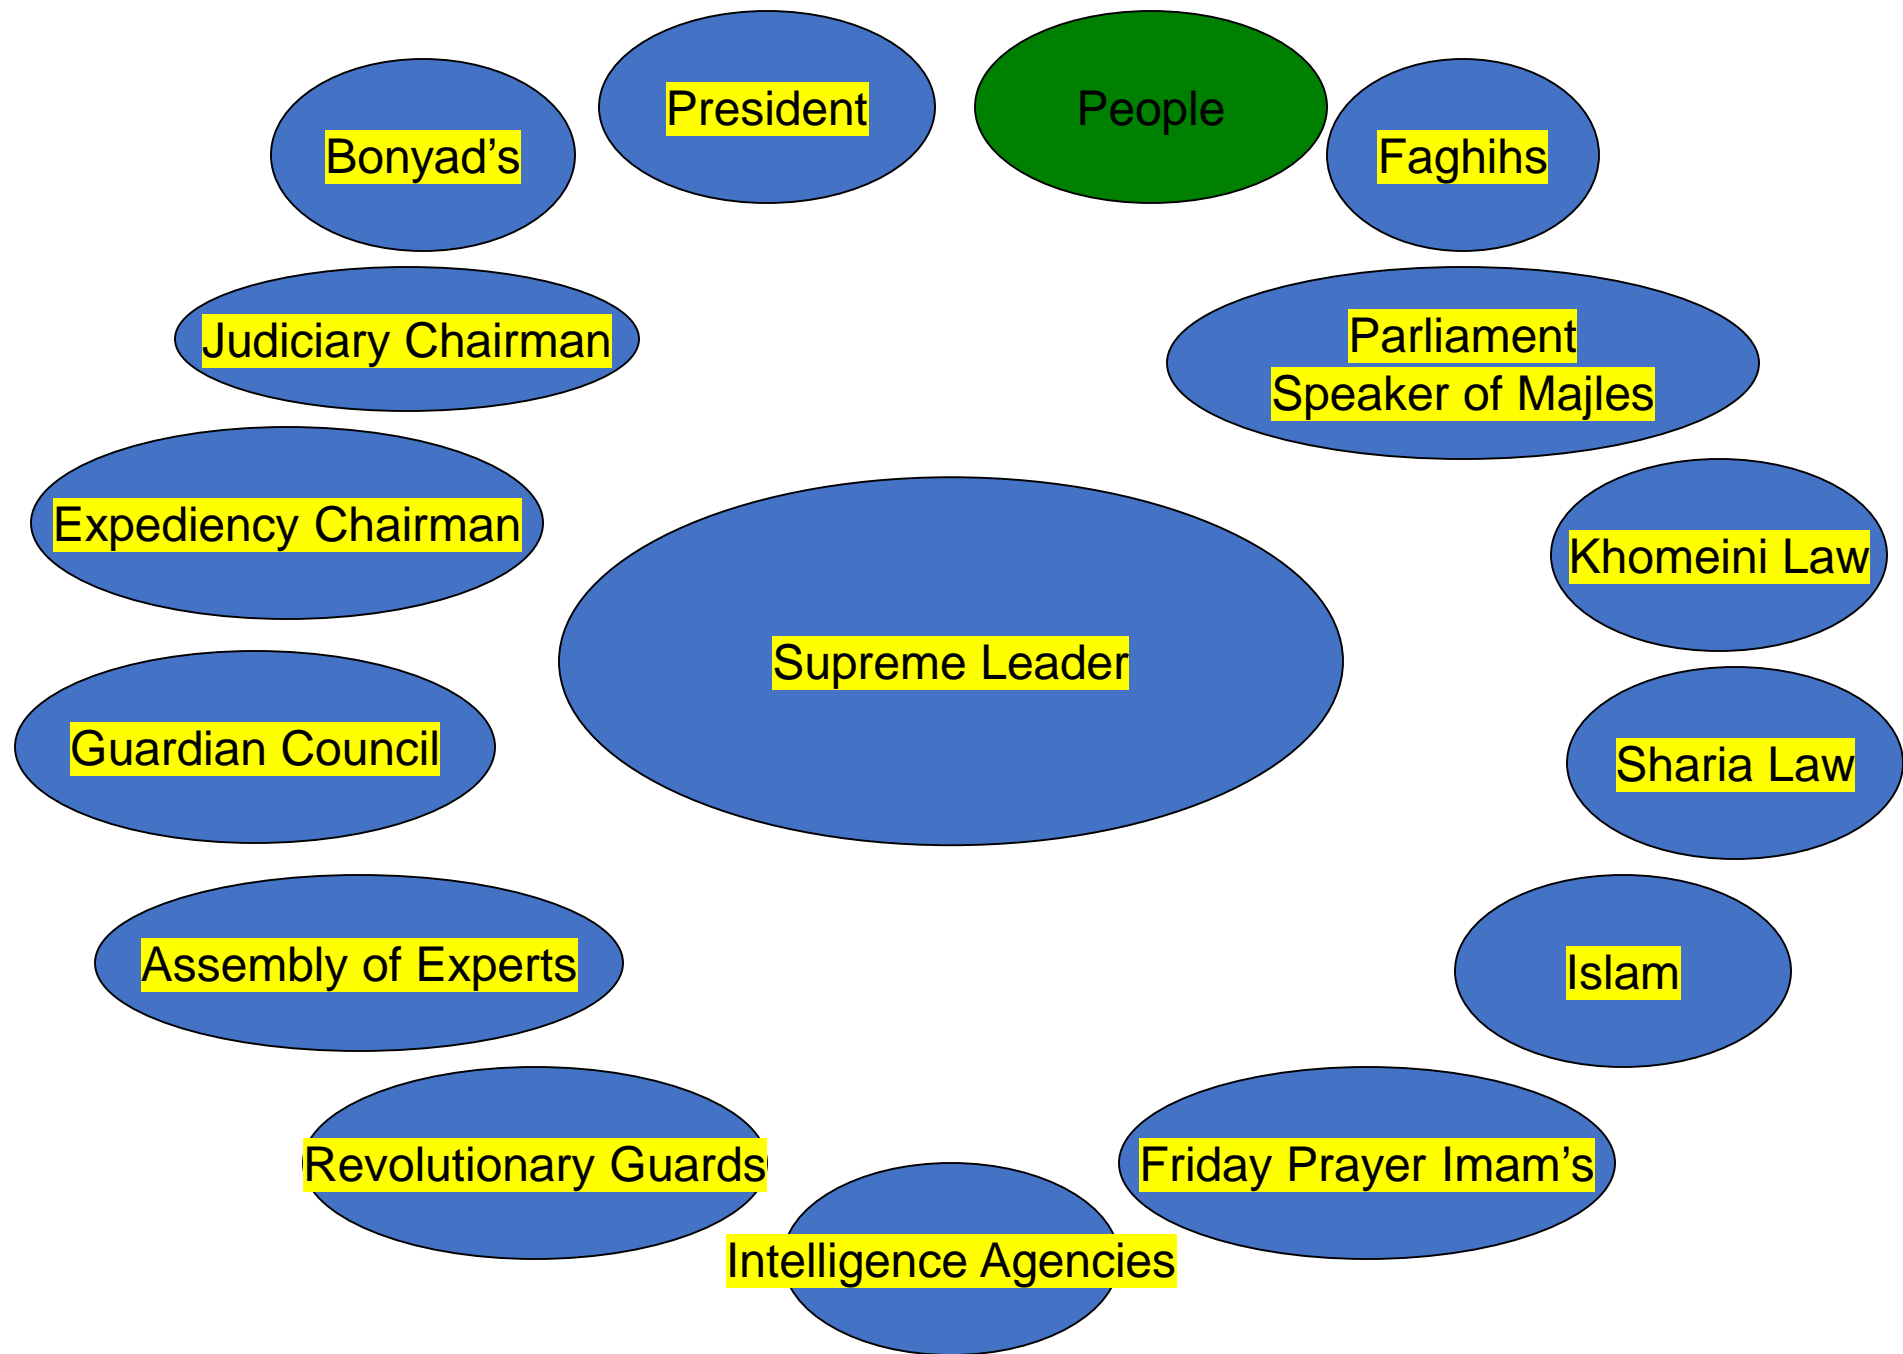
President

People

Bonyad’s

Faghihs

Judiciary Chairman

Parliament
Speaker of Majles

Expediency Chairman

Khomeini Law

Supreme Leader

Guardian Council

Sharia Law

Assembly of Experts

Islam

Revolutionary Guards

Friday Prayer Imam’s

Intelligence Agencies